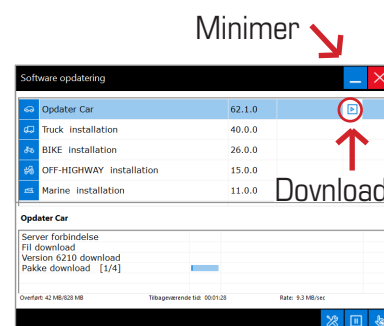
Minimer

Software opdatering

| Opdater Car | 62.1.0 |
|---|---|
| Truck installation | 40.0.0 |
| BIKE installation | 26.0.0 |
| OFF-HIGHWAY installation | 15.0.0 |
| Marine installation | 11.0.0 |

Dovnload

Opdater Car

Server forbindelse
Fil download
Version 6210 download
Pakke download [1/4]

Overført: 42 MB/828 MB
Tilbageværende tid: 00:01:28
Rate: 9.3 MB/sec